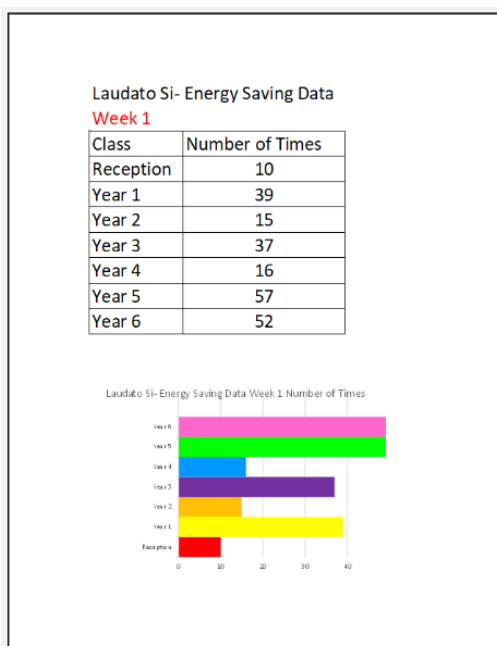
Laudato Si- Energy Saving Data
Week 1

| Class | Number of Times |
|---|---|
| Reception | 10 |
| Year 1 | 39 |
| Year 2 | 15 |
| Year 3 | 37 |
| Year 4 | 16 |
| Year 5 | 57 |
| Year 6 | 52 |

Laudato Si- Energy Saving Data Week 1 Number of Times

Year 6
Year 5
Year 4
Year 3
Year 2
Year 1
Reception

0 10 20 30 40